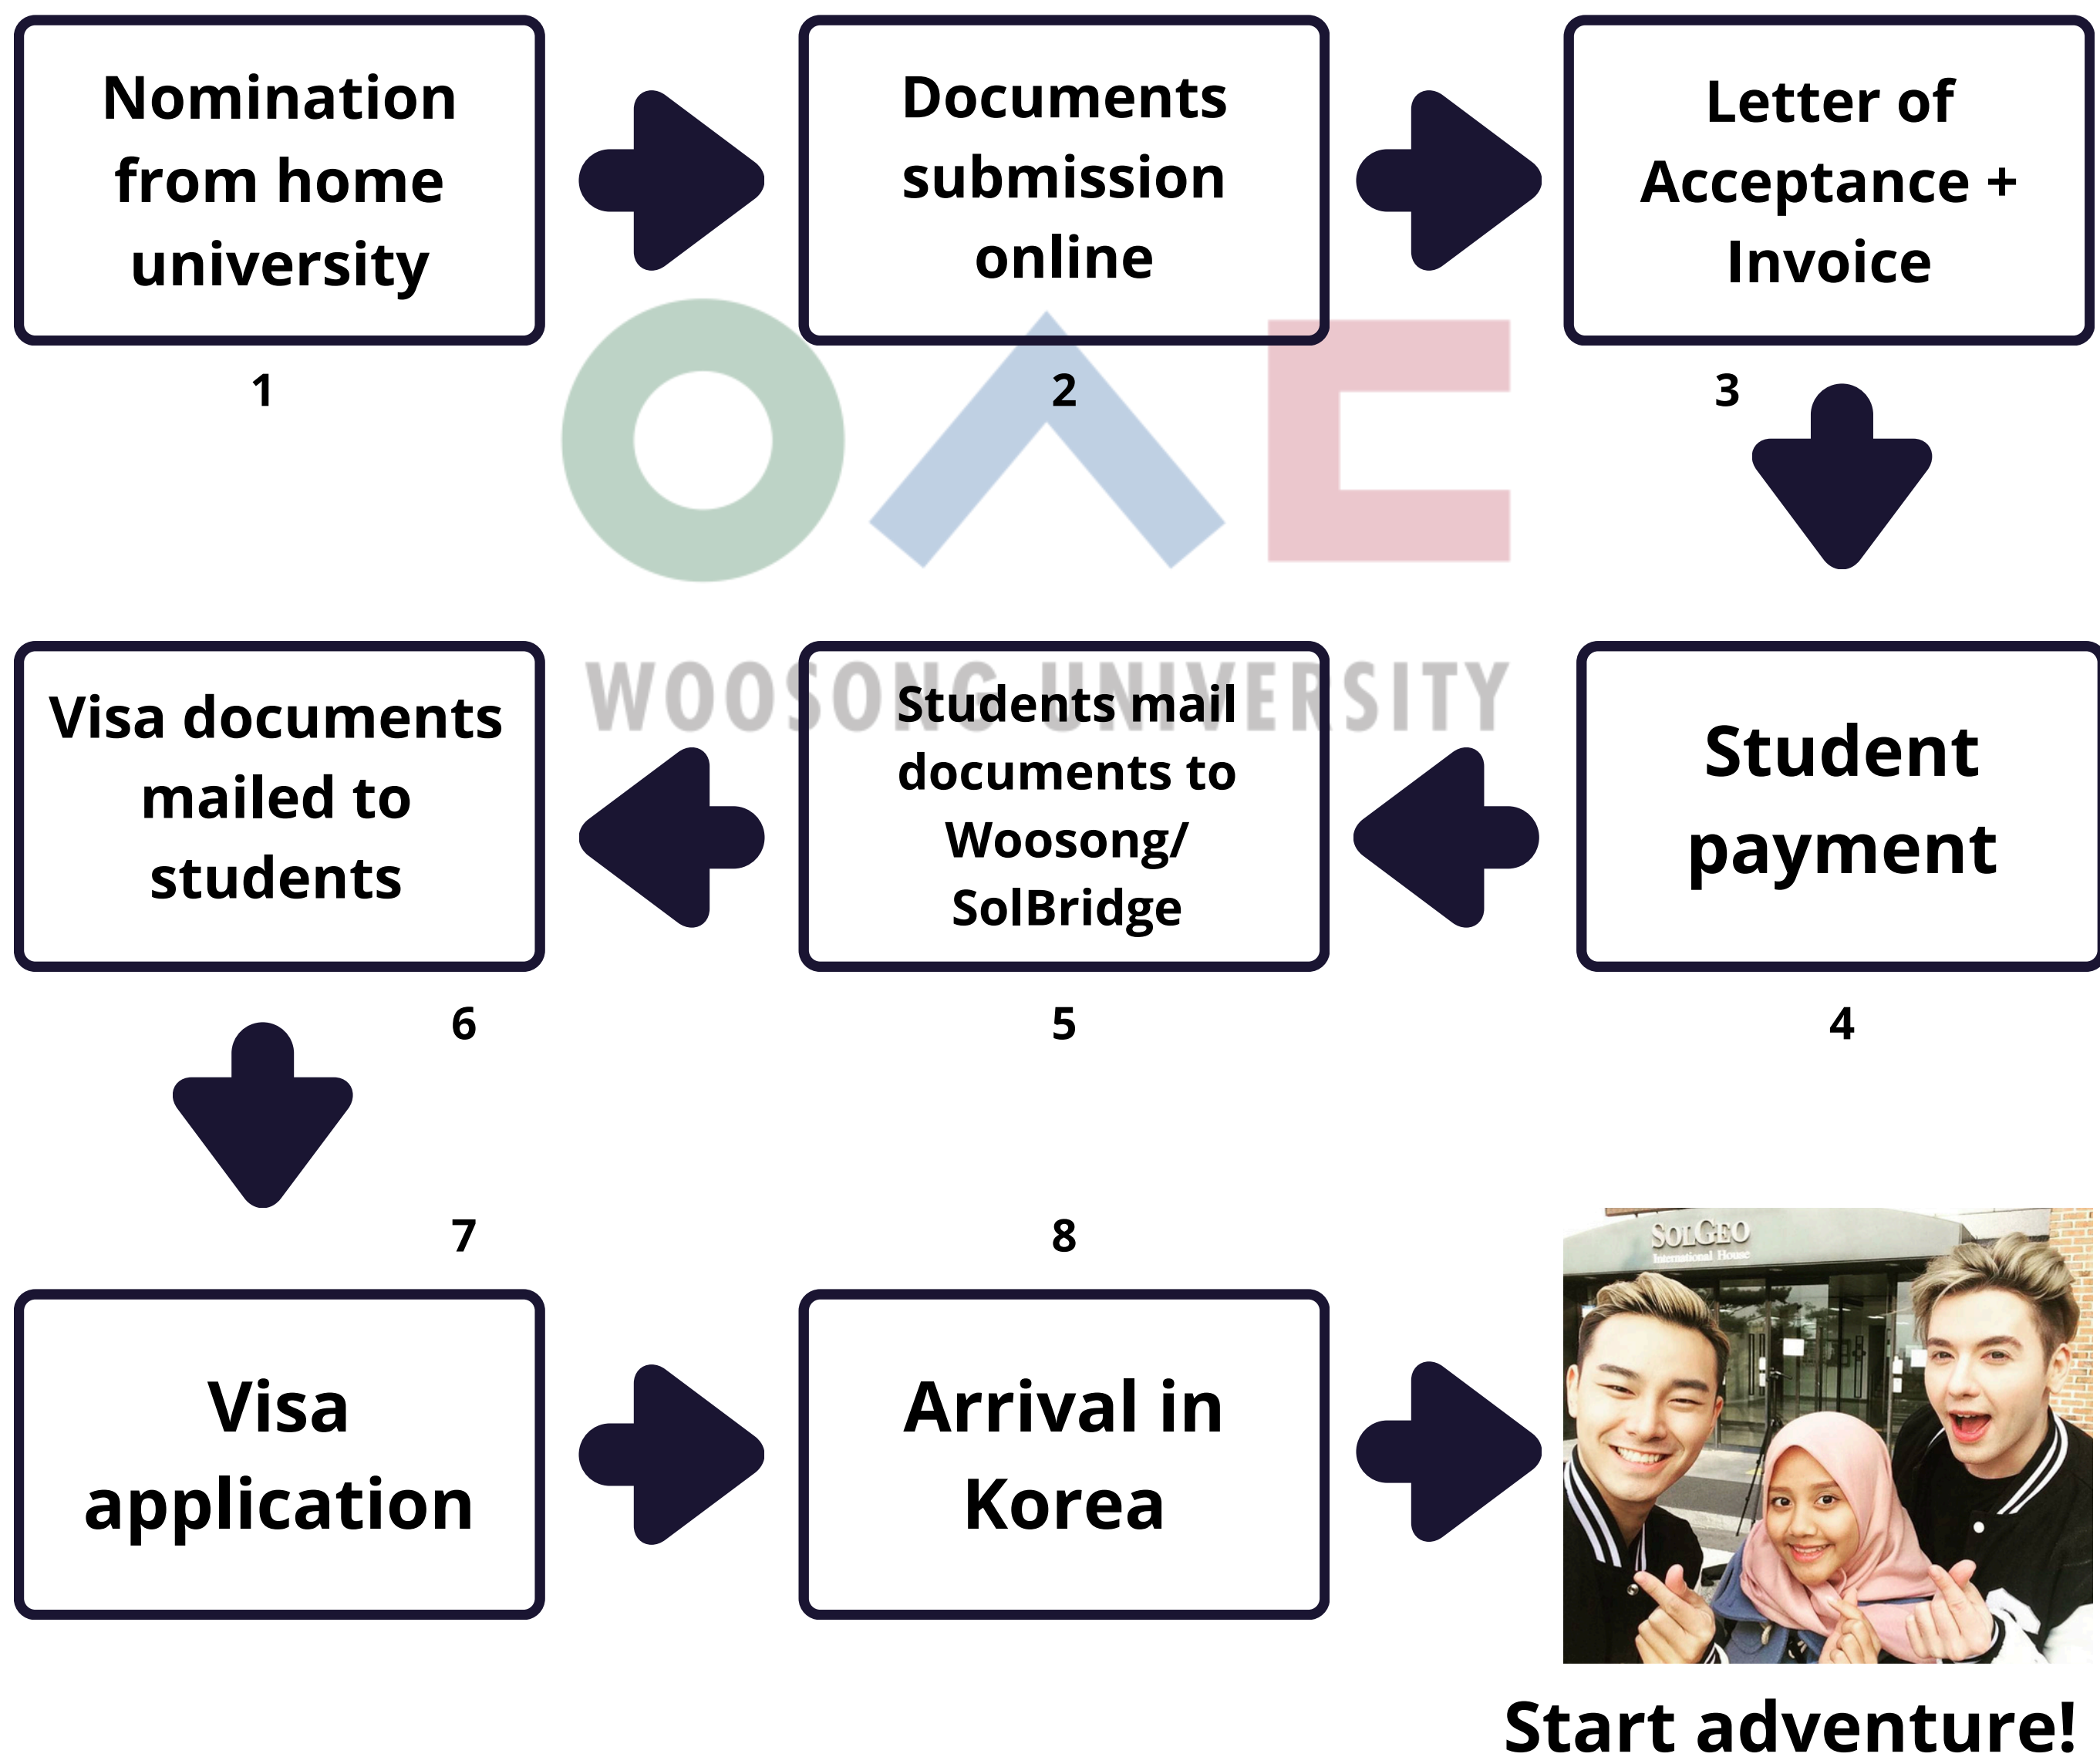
Nomination from home university

1

Documents submission online

2

Letter of Acceptance + Invoice

3

WOOSONG UNIVERSITY

Visa documents mailed to students

6

Students mail documents to Woosong/ SolBridge

5

Student payment

4

7

Visa application

8

Arrival in Korea

SOLGEO
International House

Start adventure!